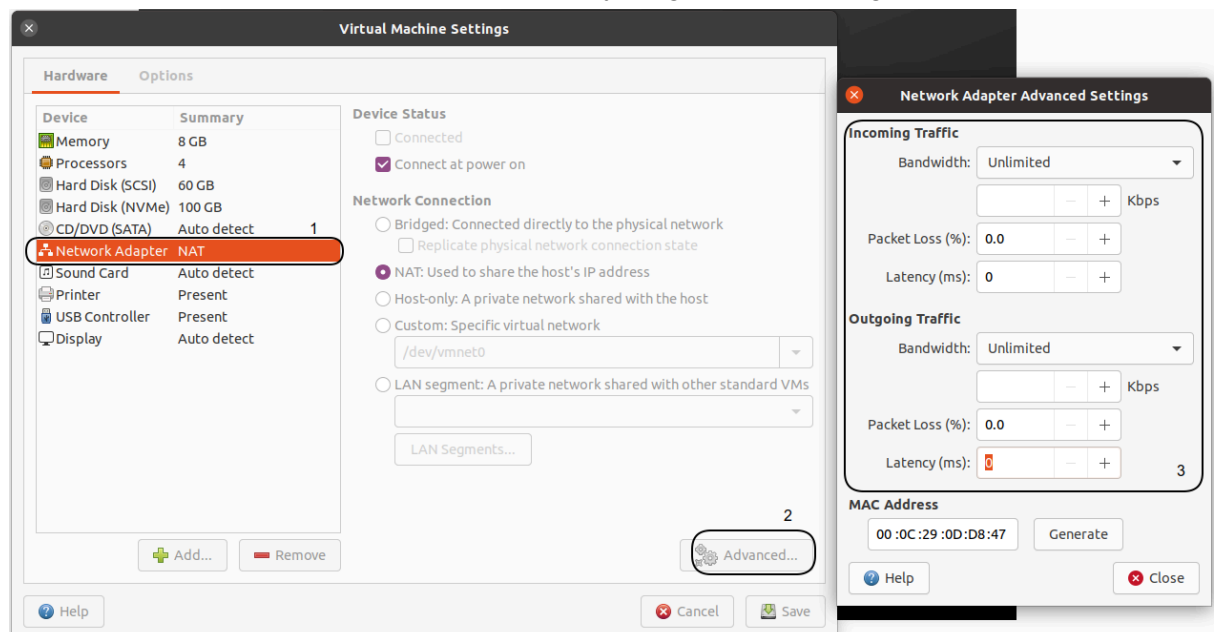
Virtual Machine Settings

Hardware Options

| Device | Summary |
|---|---|
| Memory | 8 GB |
| Processors | 4 |
| Hard Disk (SCSI) | 60 GB |
| Hard Disk (NVMe) | 100 GB |
| CD/DVD (SATA) | Auto detect |
| Network Adapter | NAT |
| Sound Card | Auto detect |
| Printer | Present |
| USB Controller | Present |
| Display | Auto detect |

1

Add... Remove

Device Status
Connected
Connect at power on

Network Connection
Bridged: Connected directly to the physical network
Replicate physical network connection state
NAT: Used to share the host's IP address
Host-only: A private network shared with the host
Custom: Specific virtual network
/dev/vmnet0
LAN segment: A private network shared with other standard VMs

LAN Segments...

2

Advanced...

Help Cancel Save

Network Adapter Advanced Settings

Incoming Traffic
Bandwidth: Unlimited
Kbps
Packet Loss (%): 0.0
Latency (ms): 0

Outgoing Traffic
Bandwidth: Unlimited
Kbps
Packet Loss (%): 0.0
Latency (ms): 0

3

MAC Address
00 :0C :29 :0D:D8:47 Generate

Help Close